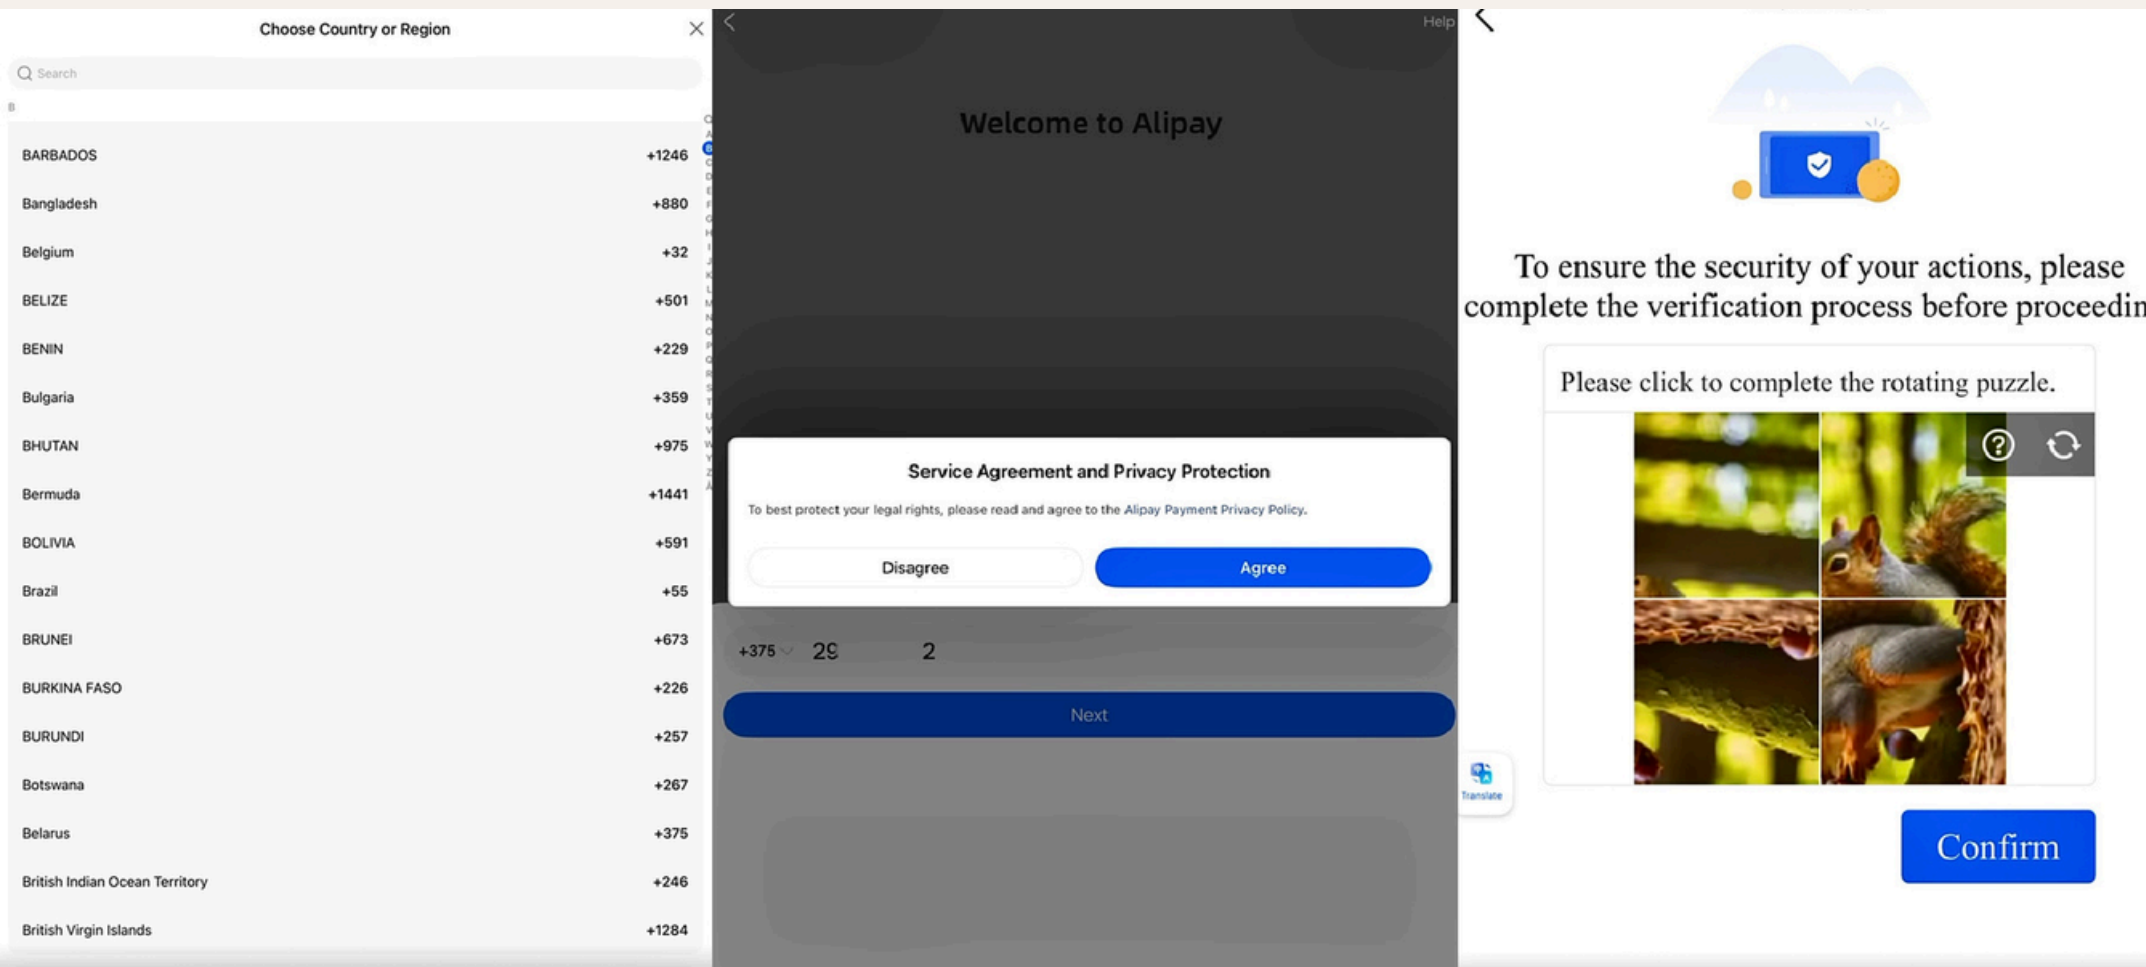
Choose Country or Region

Search

B

| | |
|---|---|
| BARBADOS | +1246 |
| Bangladesh | +880 |
| Belgium | +32 |
| BELIZE | +501 |
| BENIN | +229 |
| Bulgaria | +359 |
| BHUTAN | +975 |
| Bermuda | +1441 |
| BOLIVIA | +591 |
| Brazil | +55 |
| BRUNEI | +673 |
| BURKINA FASO | +226 |
| BURUNDI | +257 |
| Botswana | +267 |
| Belarus | +375 |
| British Indian Ocean Territory | +246 |
| British Virgin Islands | +1284 |

Help

Welcome to Alipay

Service Agreement and Privacy Protection

To best protect your legal rights, please read and agree to the Alipay Payment Privacy Policy.

Disagree

Agree

+375 29 2

Next

To ensure the security of your actions, please complete the verification process before proceedin

Please click to complete the rotating puzzle.

Translate

Confirm